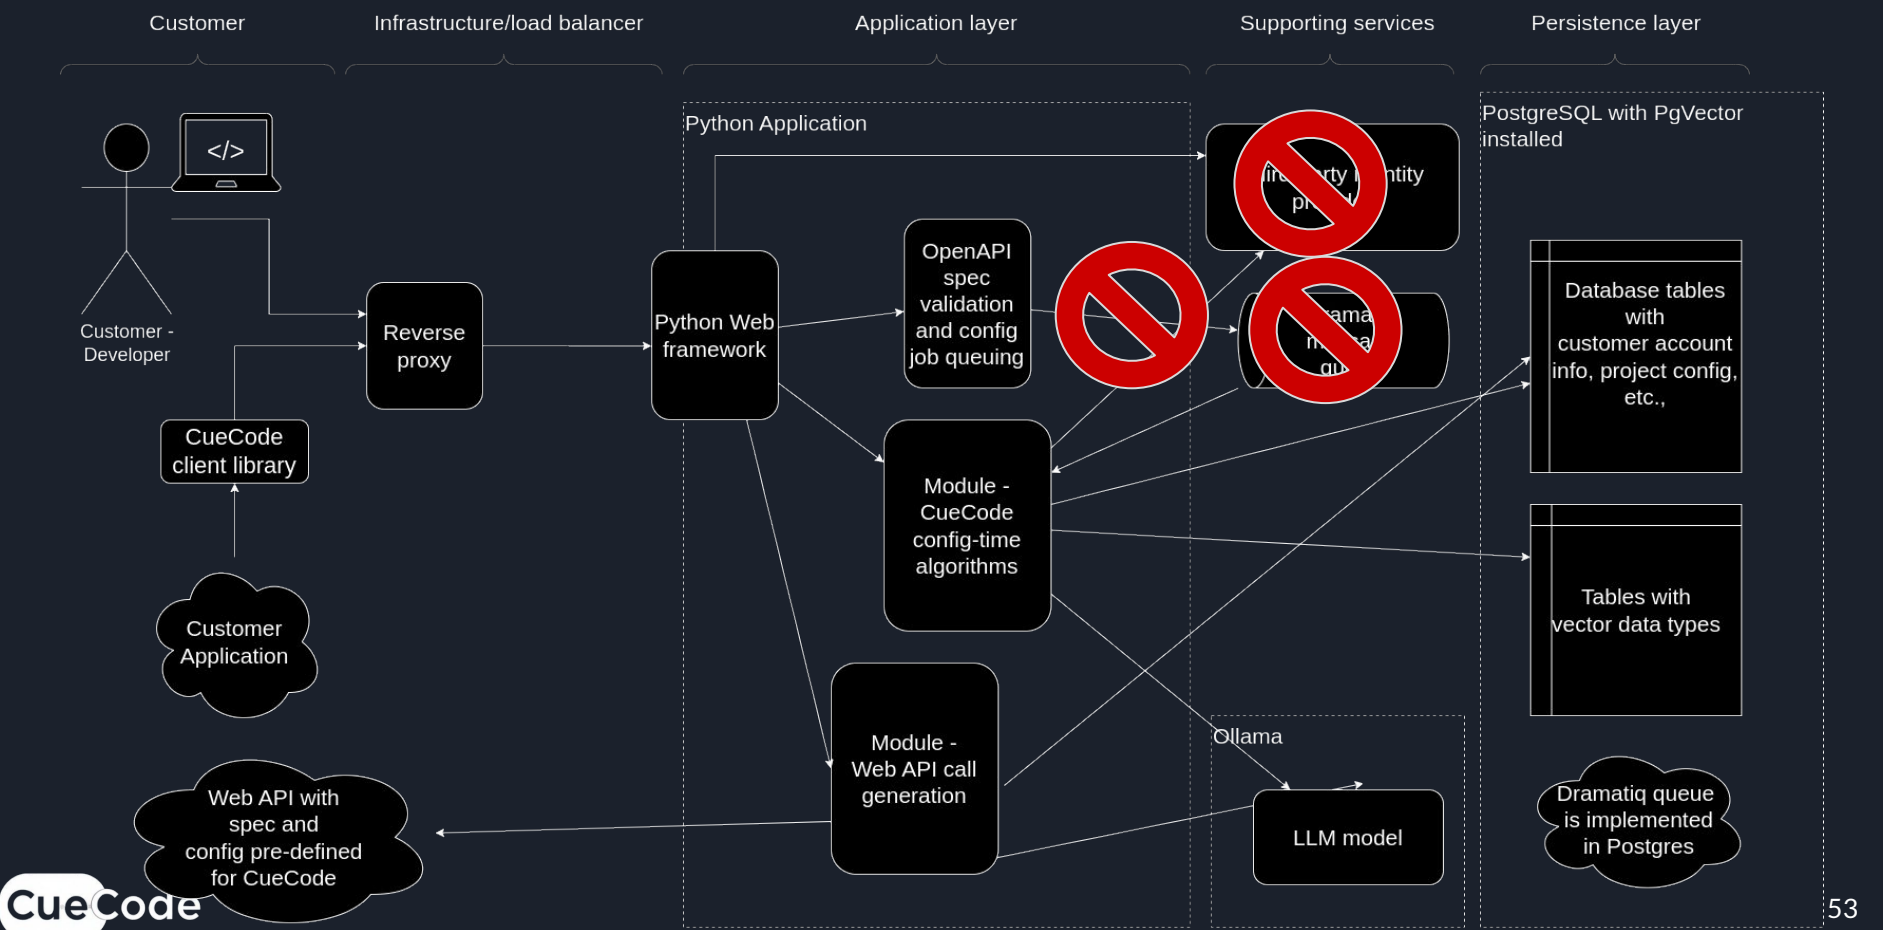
Customer

Infrastructure/load balancer

Application layer

Supporting services

Persistence layer

</>

Customer - Developer

CueCode client library

Customer Application

Web API with spec and config pre-defined for CueCode

Reverse proxy

Python Application

Python Web framework

OpenAPI spec validation and config job queuing

Module - CueCode config-time algorithms

Module - Web API call generation

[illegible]rty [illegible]ntity pr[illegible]

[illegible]ama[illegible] m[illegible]a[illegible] qu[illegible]

Ollama

LLM model

PostgreSQL with PgVector installed

Database tables with customer account info, project config, etc.,

Tables with vector data types

Dramatiq queue is implemented in Postgres

CueCode

53